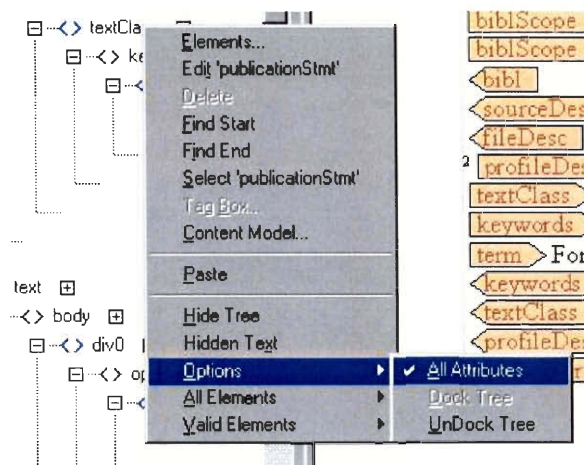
<> textCla
<> ke
<
Elements...
Edit 'publicationStmt'
Delete
Find Start
Find End
Select 'publicationStmt'
Tag Box...
Content Model...
Paste
Hide Tree
Hidden Text
Options
All Elements
Valid Elements
✔ All Attributes
Dock Tree
UnDock Tree
text
<> body
<> div0
<> op
<
biblScope
biblScope
bibl
sourceDes
fileDesc
2 profileDes
textClass
keywords
term For
keywords
textClass
profileDes